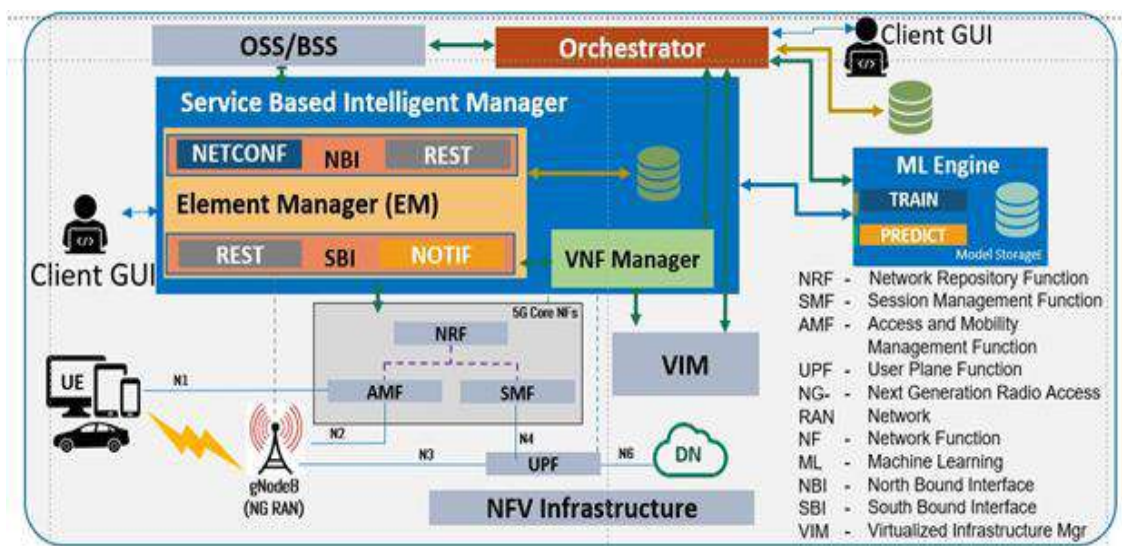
OSS/BSS

Orchestrator

Client GUI

Service Based Intelligent Manager

NETCONF NBI REST

Element Manager (EM)

REST SBI NOTIF

VNF Manager

ML Engine

TRAIN

PREDICT

Model Storage

Client GUI

5G Core NFs

NRF

AMF

SMF

UPF

UE

N1

N2

N3

N4

N6

DN

gNodeB (NG RAN)

VIM

NFV Infrastructure

| | | |
|---|---|---|
| NRF | - | Network Repository Function |
| SMF | - | Session Management Function |
| AMF | - | Access and Mobility Management Function |
| UPF | - | User Plane Function |
| NG-RAN | - | Next Generation Radio Access Network |
| NF | - | Network Function |
| ML | - | Machine Learning |
| NBI | - | North Bound Interface |
| SBI | - | South Bound Interface |
| VIM | - | Virtualized Infrastructure Mgr |